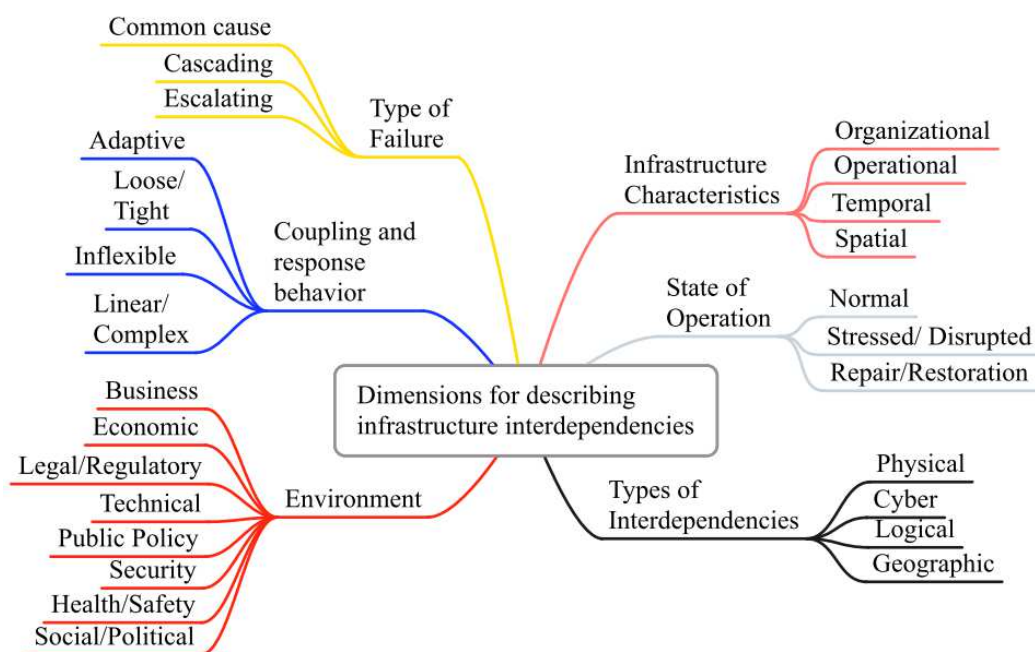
Dimensions for describing infrastructure interdependencies

Type of Failure
Common cause
Cascading
Escalating

Coupling and response behavior
Adaptive
Loose/ Tight
Inflexible
Linear/ Complex

Environment
Business
Economic
Legal/Regulatory
Technical
Public Policy
Security
Health/Safety
Social/Political

Infrastructure Characteristics
Organizational
Operational
Temporal
Spatial

State of Operation
Normal
Stressed/ Disrupted
Repair/Restoration

Types of Interdependencies
Physical
Cyber
Logical
Geographic